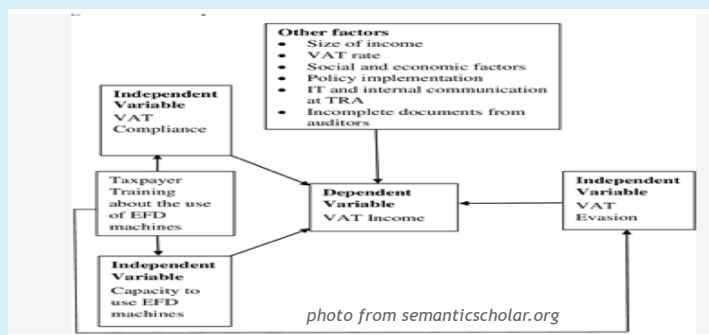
Other factors
- Size of income
- VAT rate
- Social and economic factors
- Policy implementation
- IT and internal communication at TRA
- Incomplete documents from auditors

Independent Variable
VAT Compliance

Taxpayer Training about the use of EFD machines

Dependent Variable
VAT Income

Independent Variable
VAT Evasion

Independent Variable
Capacity to use EFD machines

photo from semanticscholar.org